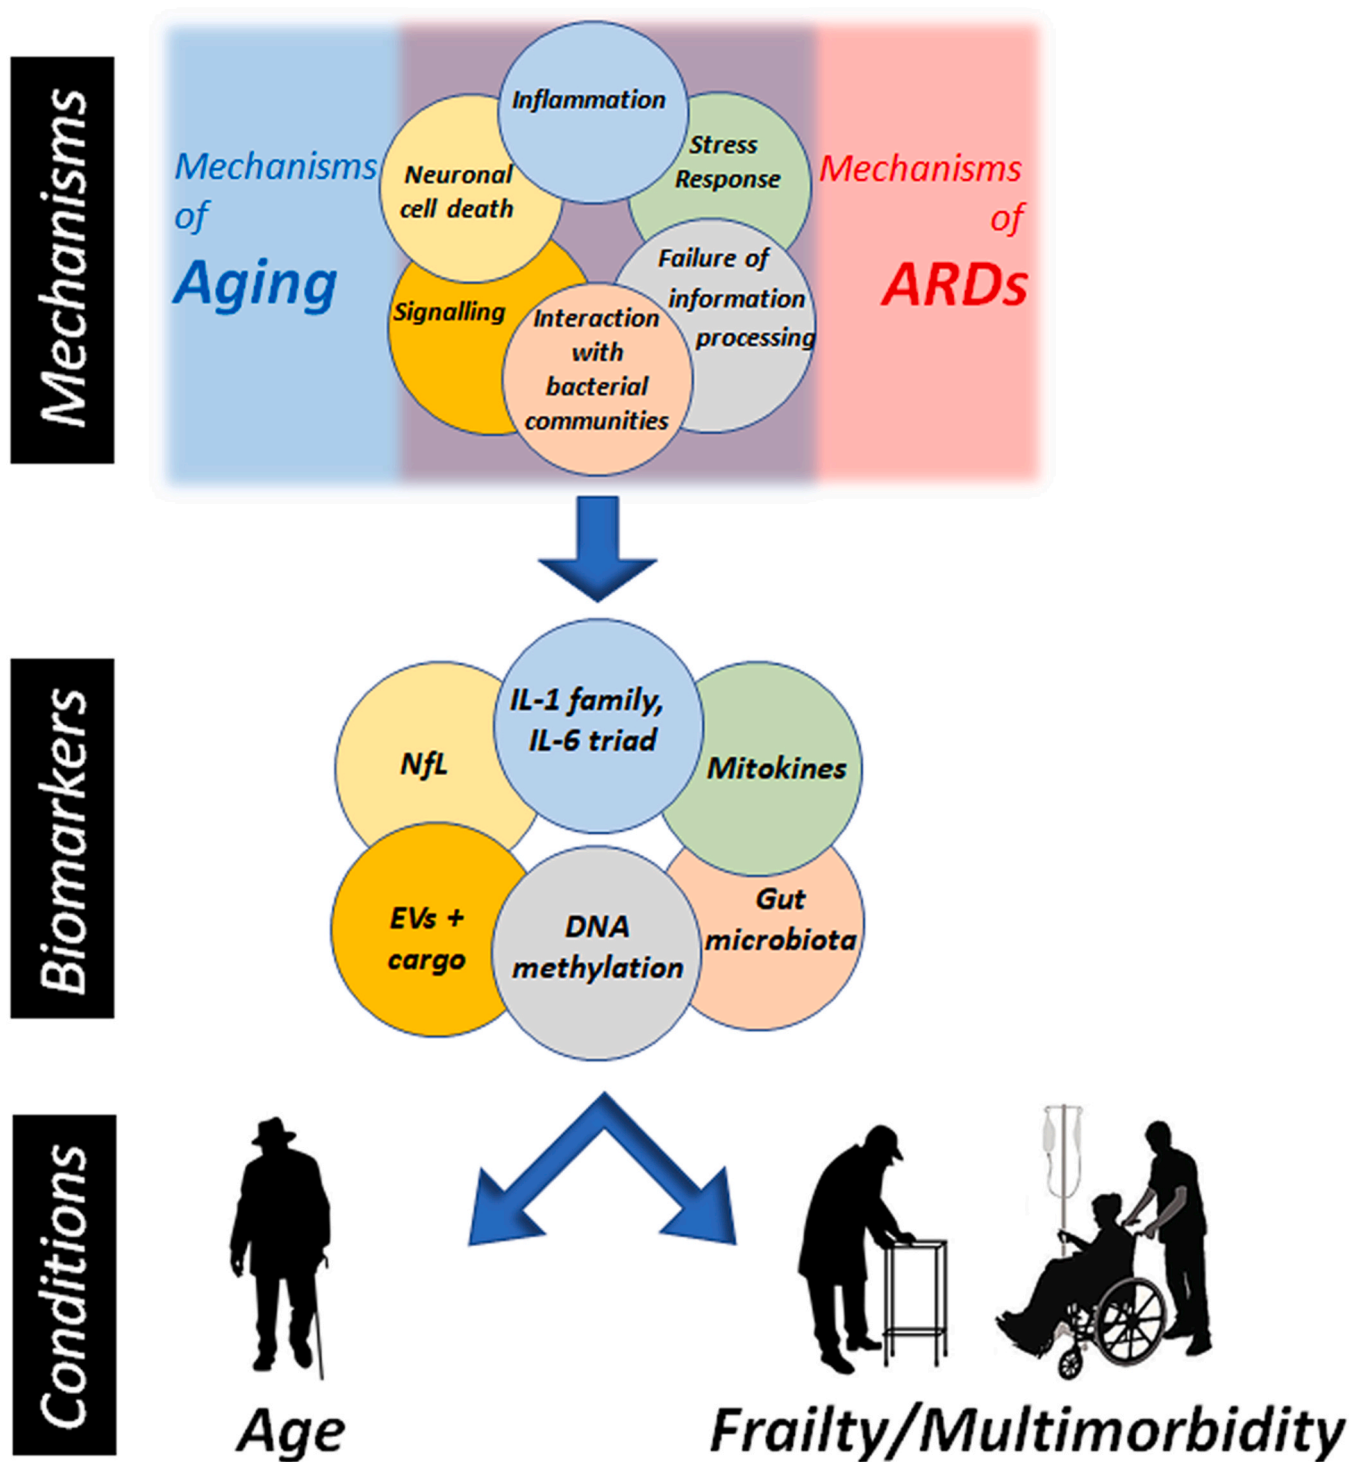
Mechanisms

Mechanisms of Aging

Inflammation

Neuronal cell death

Stress Response

Mechanisms of ARDs

Failure of information processing

Signalling

Interaction with bacterial communities

Biomarkers

NfL

IL-1 family, IL-6 triad

Mitokines

EVs + cargo

DNA methylation

Gut microbiota

Conditions

Age

Frailty/Multimorbidity